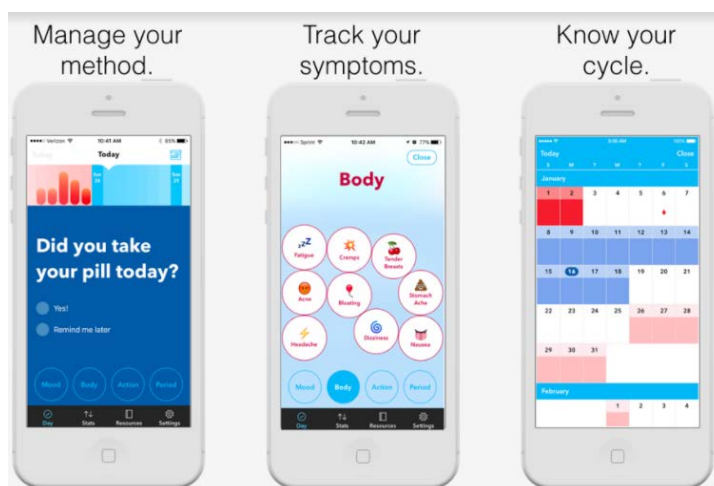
Manage your method.

Track your symptoms.

Know your cycle.

Verizon 10:41 AM 85%
Today
Sun 26
Sun 27

Did you take your pill today?

Yes!
Remind me later

Mood
Body
Action
Period

Day
Stats
Resources
Settings

Sprint 10:42 AM 77%
Close

Body

Fatigue
Cramps
Tender Breasts
Acne
Bloating
Stomach Ache
Headache
Dizziness
Nausea

Mood
Body
Action
Period

Day
Stats
Resources
Settings

Today
Close
S M T W T F S
January

| 1 | 2 | 3 | 4 | 5 | 6 | 7 |
|---|---|---|---|---|---|---|
| 8 | 9 | 10 | 11 | 12 | 13 | 14 |
| 15 | 16 | 17 | 18 | 19 | 20 | 21 |
| 22 | 23 | 24 | 25 | 26 | 27 | 28 |
| 29 | 30 | 31 | | | | |

February

| | | | 1 | 2 | 3 | 4 |
|---|---|---|---|---|---|---|